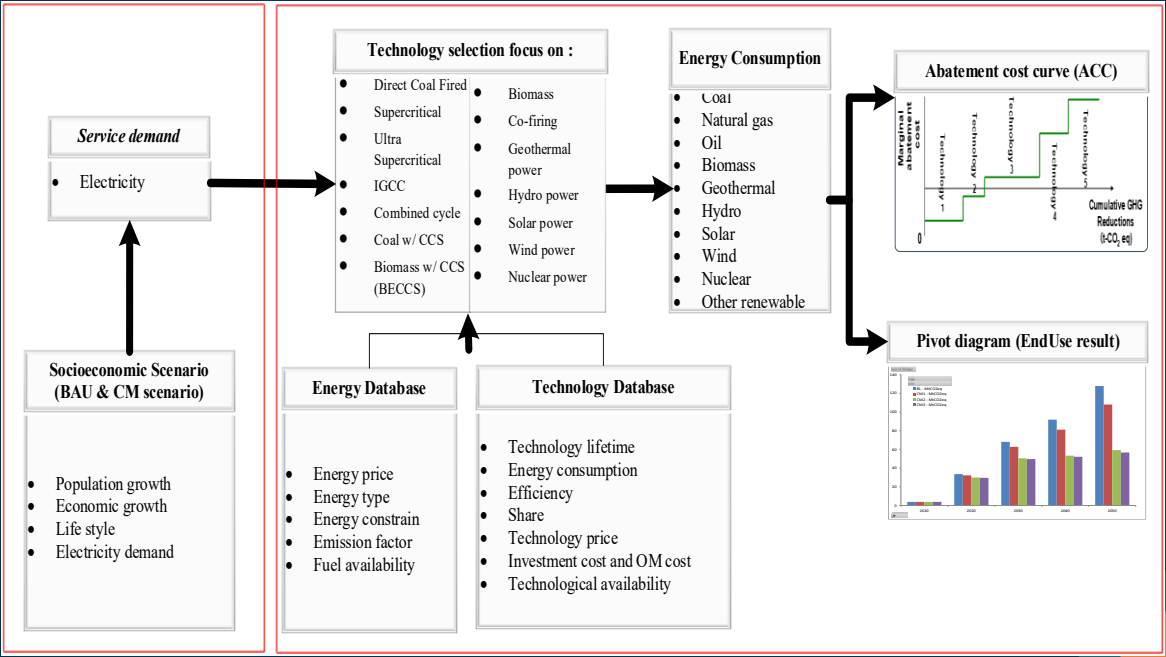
Service demand

- Electricity

Socioeconomic Scenario (BAU & CM scenario)

- Population growth
- Economic growth
- Life style
- Electricity demand

Technology selection focus on :

- Direct Coal Fired
- Supercritical
- Ultra Supercritical
- IGCC
- Combined cycle
- Coal w/ CCS
- Biomass w/ CCS (BECCS)

- Biomass
- Co-firing
- Geothermal power
- Hydro power
- Solar power
- Wind power
- Nuclear power

Energy Database

- Energy price
- Energy type
- Energy constrain
- Emission factor
- Fuel availability

Technology Database

- Technology lifetime
- Energy consumption
- Efficiency
- Share
- Technology price
- Investment cost and OM cost
- Technological availability

Energy Consumption

- Coal
- Natural gas
- Oil
- Biomass
- Geothermal
- Hydro
- Solar
- Wind
- Nuclear
- Other renewable

Abatement cost curve (ACC)

Marginal abatement cost

Technology 1

Technology 2

Technology 3

Technology 4

Technology 5

0

Cumulative GHG Reductions (t-$CO_2$ eq)

Pivot diagram (EndUse result)

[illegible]